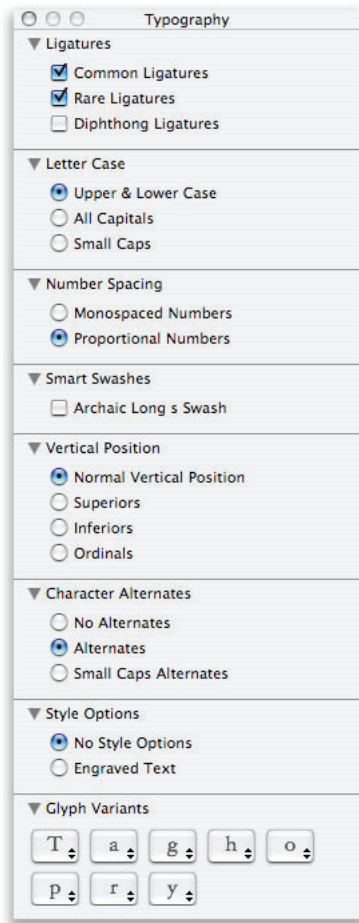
Typography

Ligatures
Common Ligatures
Rare Ligatures
Diphthong Ligatures

Letter Case
Upper & Lower Case
All Capitals
Small Caps

Number Spacing
Monospaced Numbers
Proportional Numbers

Smart Swashes
Archaic Long s Swash

Vertical Position
Normal Vertical Position
Superiors
Inferiors
Ordinals

Character Alternates
No Alternates
Alternates
Small Caps Alternates

Style Options
No Style Options
Engraved Text

Glyph Variants
T a g h o
p r y